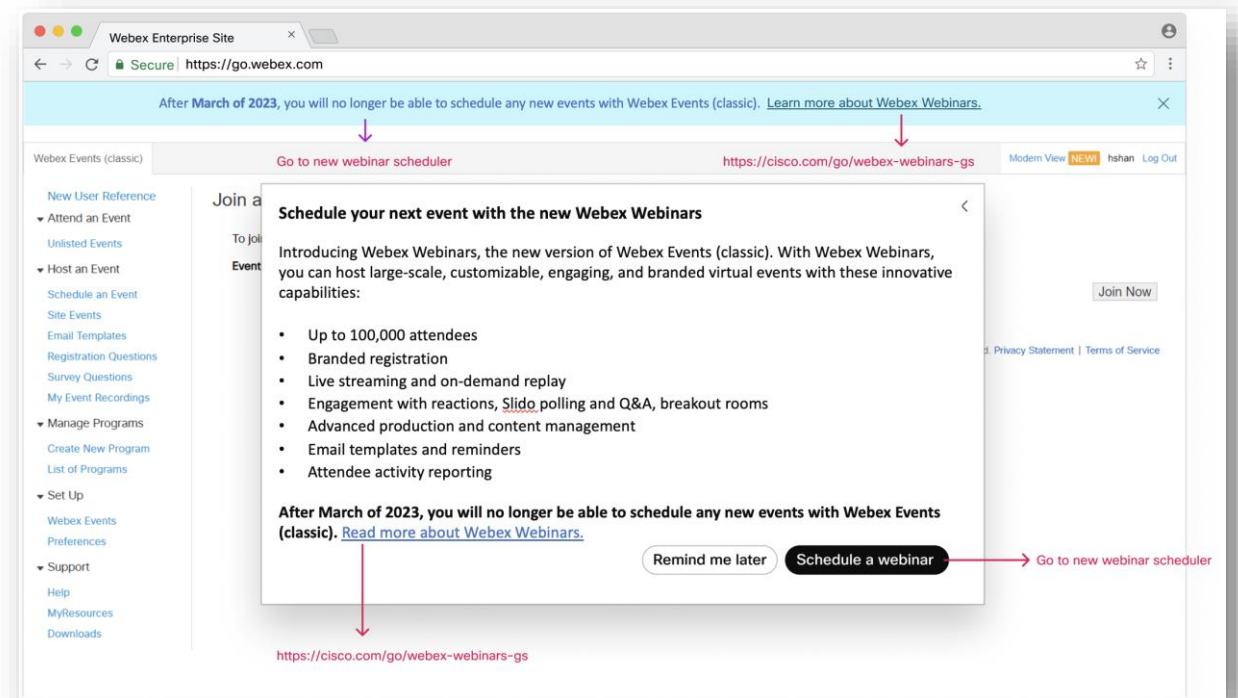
Webex Enterprise Site ×

Secure | https://go.webex.com

After March of 2023, you will no longer be able to schedule any new events with Webex Events (classic). Learn more about Webex Webinars. ×

Webex Events (classic)

Go to new webinar scheduler

https://cisco.com/go/webex-webinars-gs

Modern View NEW! hshan Log Out

New User Reference
Attend an Event
Unlisted Events
Host an Event
Schedule an Event
Site Events
Email Templates
Registration Questions
Survey Questions
My Event Recordings
Manage Programs
Create New Program
List of Programs
Set Up
Webex Events
Preferences
Support
Help
MyResources
Downloads

Join a

To joi

Event

Join Now

d. Privacy Statement | Terms of Service

Schedule your next event with the new Webex Webinars

Introducing Webex Webinars, the new version of Webex Events (classic). With Webex Webinars, you can host large-scale, customizable, engaging, and branded virtual events with these innovative capabilities:

- Up to 100,000 attendees
- Branded registration
- Live streaming and on-demand replay
- Engagement with reactions, Slido polling and Q&A, breakout rooms
- Advanced production and content management
- Email templates and reminders
- Attendee activity reporting

After March of 2023, you will no longer be able to schedule any new events with Webex Events (classic). Read more about Webex Webinars.

Remind me later

Schedule a webinar

Go to new webinar scheduler

https://cisco.com/go/webex-webinars-gs